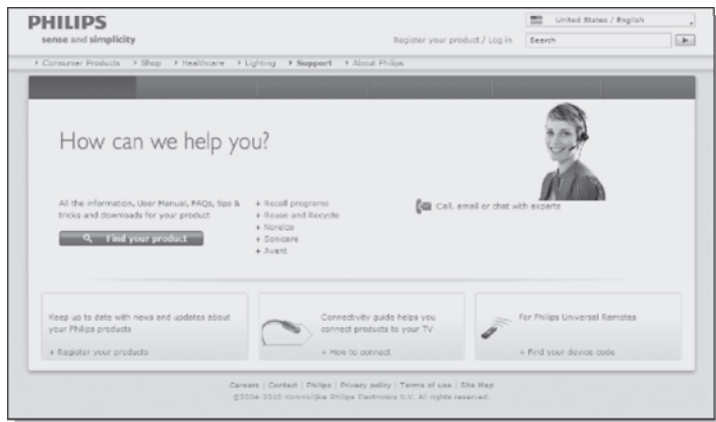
PHILIPS
sense and simplicity

United States / English

Register your product / Log in

Search

› Consumer Products › Shop › Healthcare › Lighting › Support › About Philips

How can we help you?

All the information, User Manual, FAQs, tips & tricks and downloads for your product

Find your product

+ Recall programs
+ Reuse and Recycle
+ Norelco
+ Sonicare
+ Avent

Call, email or chat with experts

Keep up to date with news and updates about your Philips products

+ Register your products

Connectivity guide helps you connect products to your TV

+ How to connect

For Philips Universal Remotes

+ Find your device code

Careers | Contact | Philips | Privacy policy | Terms of use | Site Map
©2004-2010 Koninklijke Philips Electronics N.V. All rights reserved.